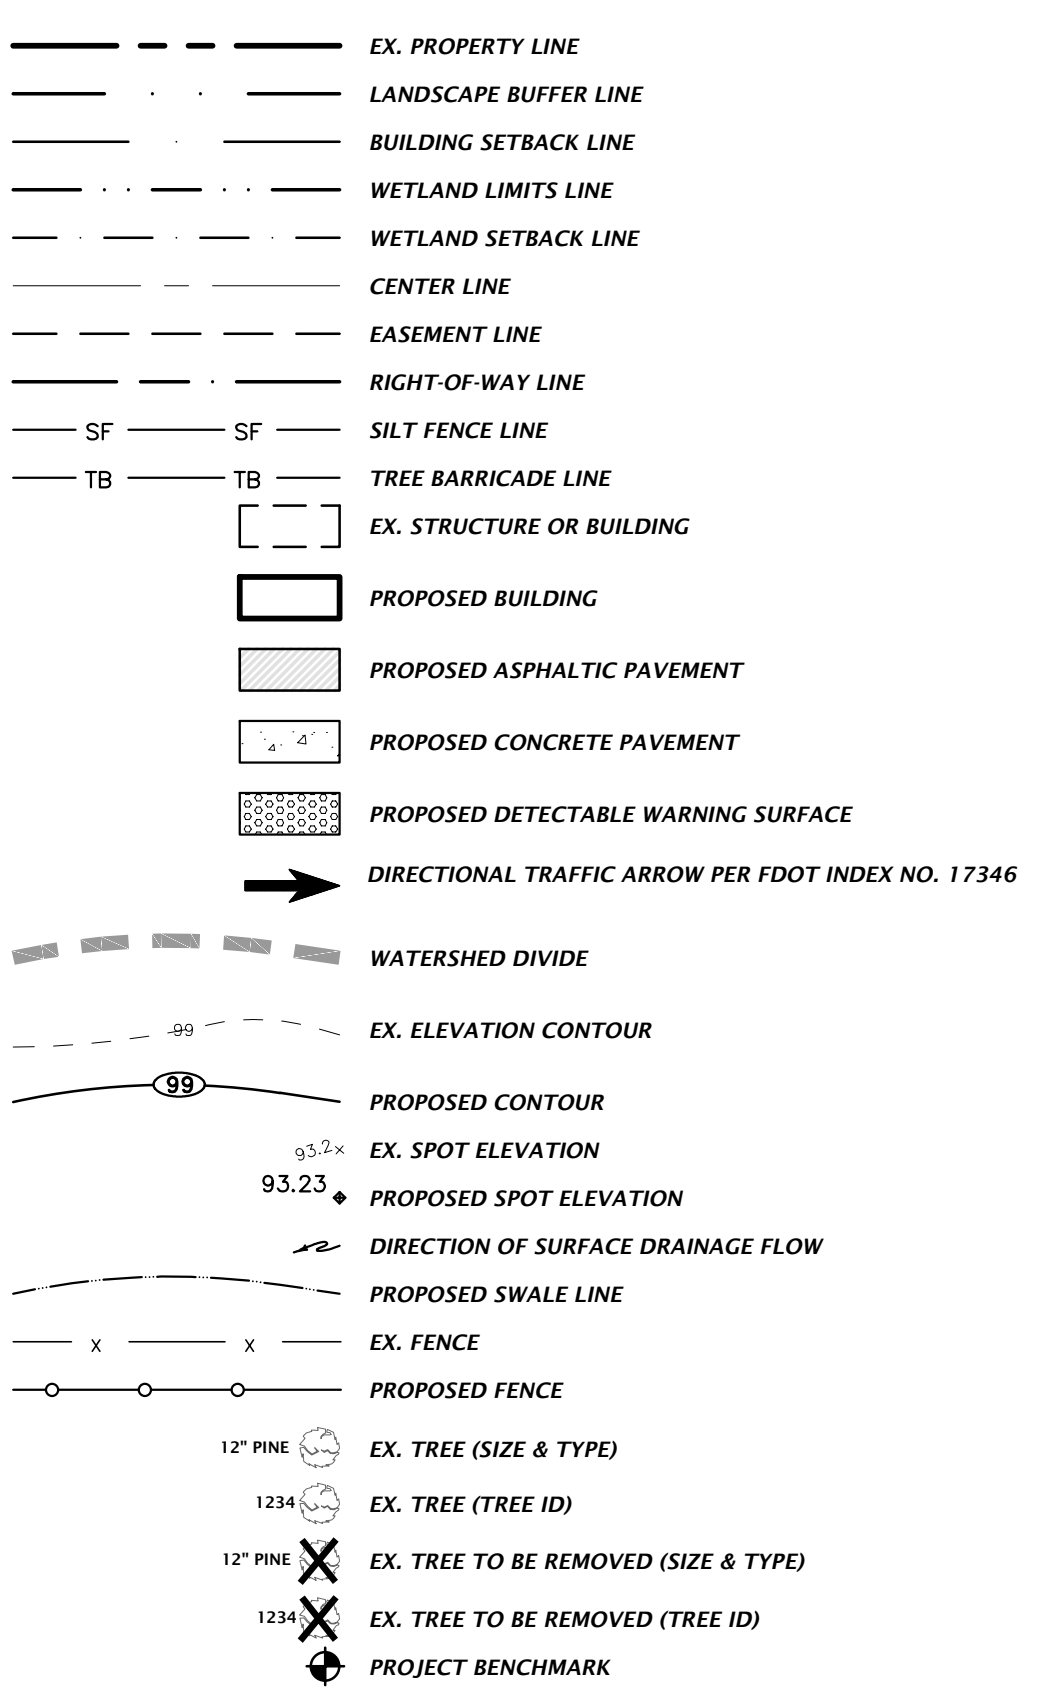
EX. PROPERTY LINE

LANDSCAPE BUFFER LINE

BUILDING SETBACK LINE

WETLAND LIMITS LINE

WETLAND SETBACK LINE

CENTER LINE

EASEMENT LINE

RIGHT-OF-WAY LINE

SF SF SILT FENCE LINE

TB TB TREE BARRICADE LINE

EX. STRUCTURE OR BUILDING

PROPOSED BUILDING

PROPOSED ASPHALTIC PAVEMENT

PROPOSED CONCRETE PAVEMENT

PROPOSED DETECTABLE WARNING SURFACE

DIRECTIONAL TRAFFIC ARROW PER FDOT INDEX NO. 17346

WATERSHED DIVIDE

99 EX. ELEVATION CONTOUR

99 PROPOSED CONTOUR

93.2× EX. SPOT ELEVATION

93.23 PROPOSED SPOT ELEVATION

DIRECTION OF SURFACE DRAINAGE FLOW

PROPOSED SWALE LINE

x x EX. FENCE

PROPOSED FENCE

12" PINE EX. TREE (SIZE & TYPE)

1234 EX. TREE (TREE ID)

12" PINE EX. TREE TO BE REMOVED (SIZE & TYPE)

1234 EX. TREE TO BE REMOVED (TREE ID)

PROJECT BENCHMARK